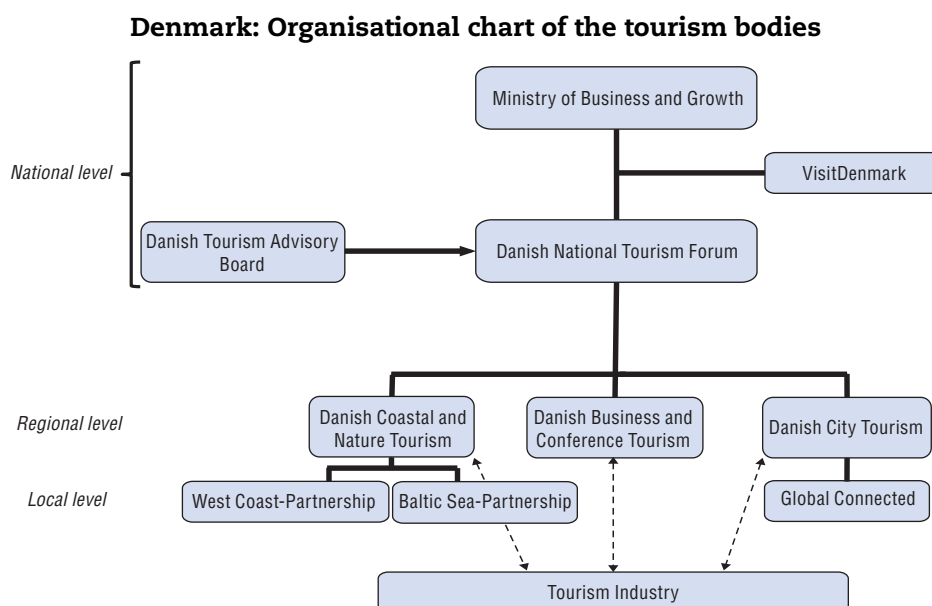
Denmark: Organisational chart of the tourism bodies

National level

Ministry of Business and Growth

VisitDenmark

Danish Tourism Advisory Board

Danish National Tourism Forum

Regional level

Danish Coastal and Nature Tourism

Danish Business and Conference Tourism

Danish City Tourism

Local level

West Coast-Partnership

Baltic Sea-Partnership

Global Connected

Tourism Industry